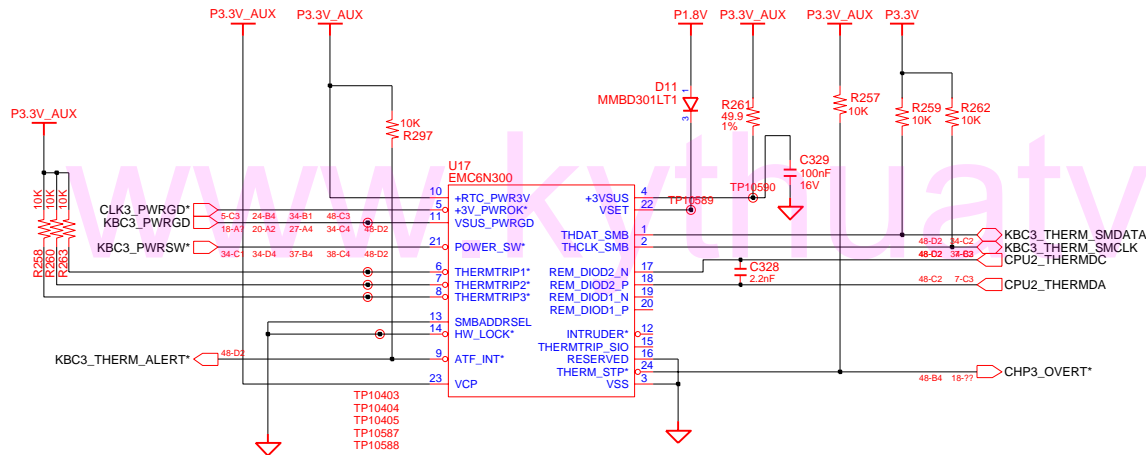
P3.3V_AUX P3.3V_AUX P1.8V P3.3V_AUX P3.3V_AUX P3.3V

P3.3V_AUX

D11 MMBD301LT1

R261 49.9 1%

R257 10K

R259 10K

R262 10K

10K R297

C329 100nF 16V

10K 10K 10K

R258 R260 R263

U17 EMC6N300

CLK3_PWRGD* KBC3_PWRGD

KBC3_PWRSW*

5-C3 24-B4 34-B1 48-C3
18-A7 20-A2 27-A4 34-C4 48-D2
34-C1 34-D4 37-B4 38-C4 48-D2

10 +RTC_PWR3V
5 +3V_PWROK*
11 VSUS_PWRGD
21 POWER_SW*
6 THERMTRIP1*
7 THERMTRIP2*
8 THERMTRIP3*
13 SMBADDRSEL
14 HW_LOCK*
9 ATF_INT*
23 VCP

4 +3VSUS
22 VSET
1 THDAT_SMB
2 THCLK_SMB
17 REM_DIOD2_N
18 REM_DIOD2_P
19 REM_DIOD1_N
20 REM_DIOD1_P
12 INTRUDER*
15 THERMTRIP_SIO
16 RESERVED
24 THERM_STP*
3 VSS

TP10589 TP10590

C328 2.2nF

48-D2 34-C2 KBC3_THERM_SMDATA
48-D2 34-B3 KBC3_THERM_SMCLK
CPU2_THERMDC
48-C2 7-C3 CPU2_THERMDA

KBC3_THERM_ALERT* 48-D2

48-B4 18-?? CHP3_OVERT*

TP10403
TP10404
TP10405
TP10587
TP10588